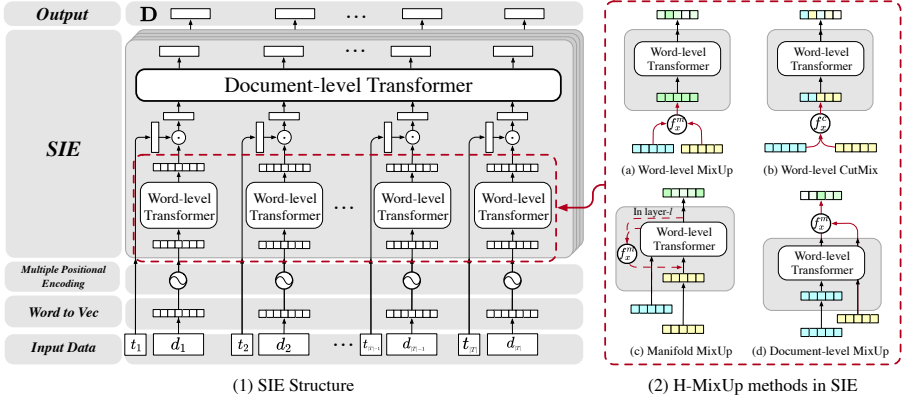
Output

D

…

SIE

Document-level Transformer

…

Word-level Transformer

Word-level Transformer

…

Word-level Transformer

Word-level Transformer

Multiple Positional Encoding

Word to Vec

Input Data

$t_1$ $d_1$ $t_2$ $d_2$ … $t_{|\mathcal{T}|-1}$ $d_{|\mathcal{T}|-1}$ $t_{|\mathcal{T}|}$ $d_{|\mathcal{T}|}$

Word-level Transformer

$f_x^m$

(a) Word-level MixUp

Word-level Transformer

$f_x^c$

(b) Word-level CutMix

In layer-$l$

Word-level Transformer

$f_x^m$

(c) Manifold MixUp

$f_x^m$

Word-level Transformer

(d) Document-level MixUp

(1) SIE Structure

(2) H-MixUp methods in SIE